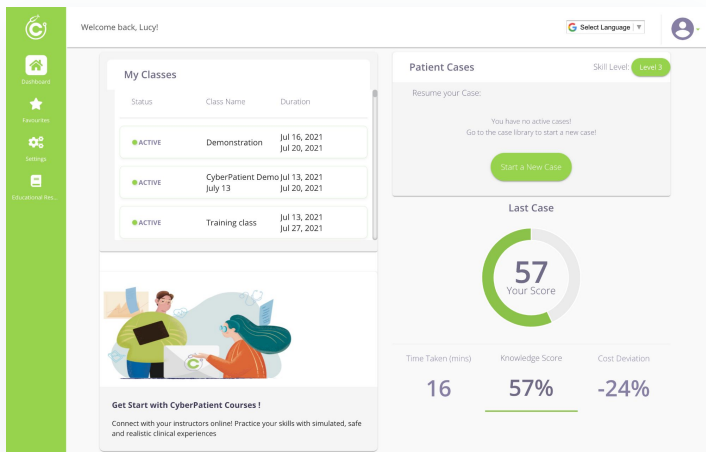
Welcome back, Lucy!

Select Language ▼

Dashboard

Favourites

Settings

Educational Res...

My Classes

| Status | Class Name | Duration |
|---|---|---|
| ACTIVE | Demonstration | Jul 16, 2021 Jul 20, 2021 |
| ACTIVE | CyberPatient Demo July 13 | Jul 13, 2021 Jul 20, 2021 |
| ACTIVE | Training class | Jul 13, 2021 Jul 27, 2021 |

Get Start with CyberPatient Courses !

Connect with your instructors online! Practice your skills with simulated, safe and realistic clinical experiences

Patient Cases

Skill Level: Level 3

Resume your Case:

You have no active cases!
Go to the case library to start a new case!

Start a New Case

Last Case

57
Your Score

Time Taken (mins)
16

Knowledge Score
57%

Cost Deviation
-24%